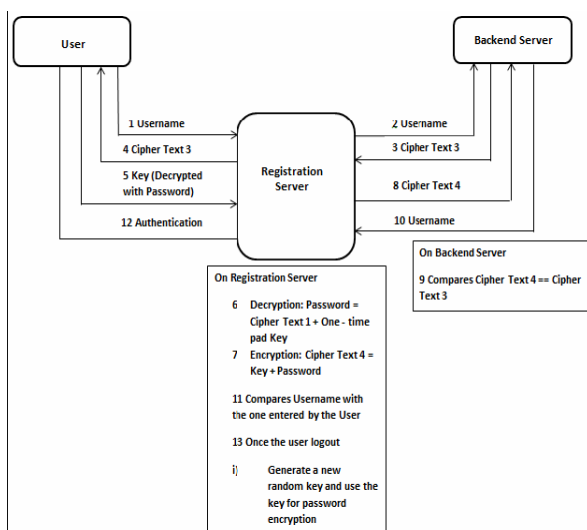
User

Backend Server

1 Username

4 Cipher Text 3

5 Key (Decrypted with Password)

12 Authentication

Registration Server

2 Username

3 Cipher Text 3

8 Cipher Text 4

10 Username

On Backend Server

9 Compares Cipher Text 4 == Cipher Text 3

On Registration Server

6 Decryption: Password = Cipher Text 1 + One - time pad Key

7 Encryption: Cipher Text 4 = Key + Password

11 Compares Username with the one entered by the User

13 Once the user logout

i) Generate a new random key and use the key for password encryption